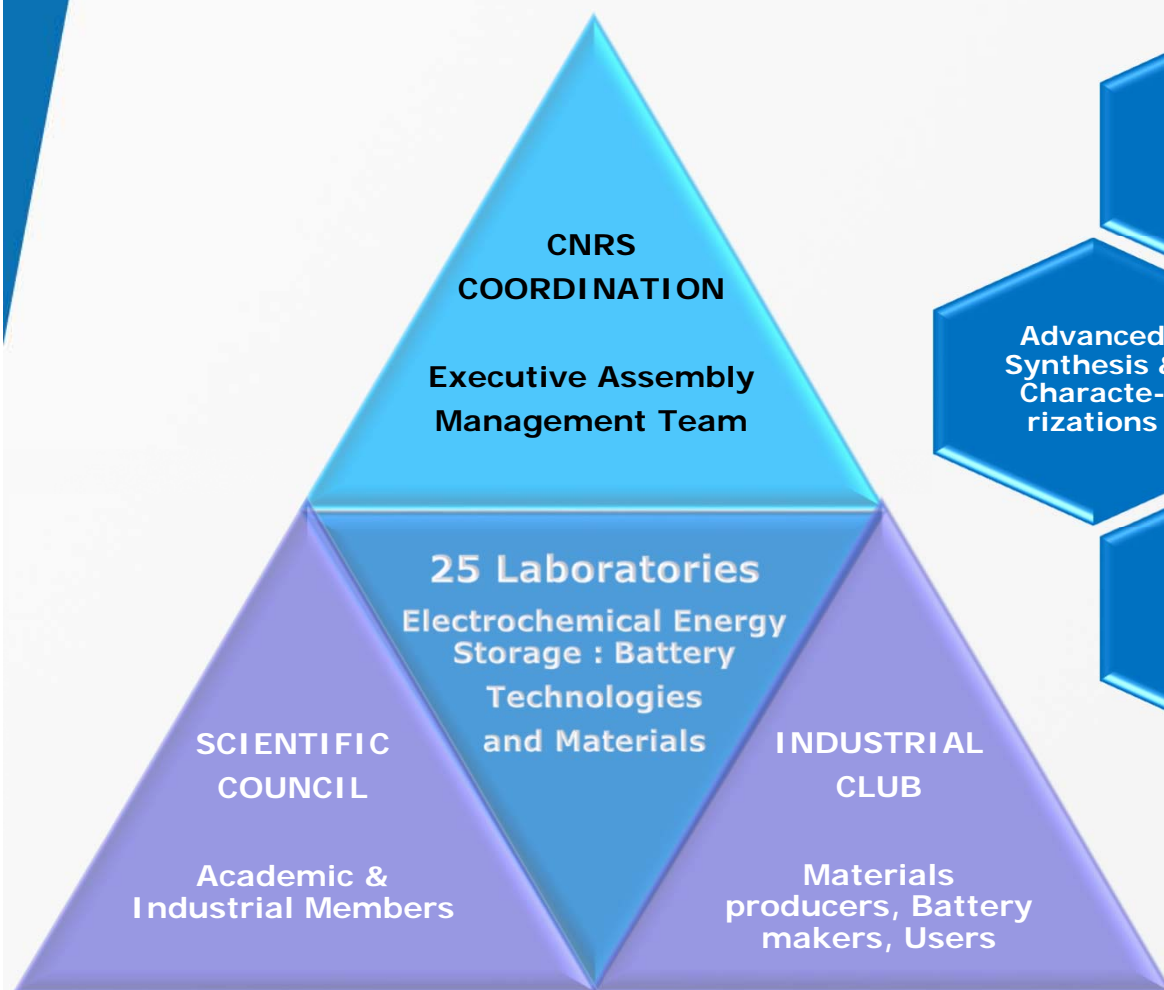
CNRS COORDINATION

Executive Assembly Management Team

25 Laboratories

Electrochemical Energy Storage : Battery Technologies and Materials

SCIENTIFIC COUNCIL

Academic & Industrial Members

INDUSTRIAL CLUB

Materials producers, Battery makers, Users

Advanced Synthesis & Characterizations